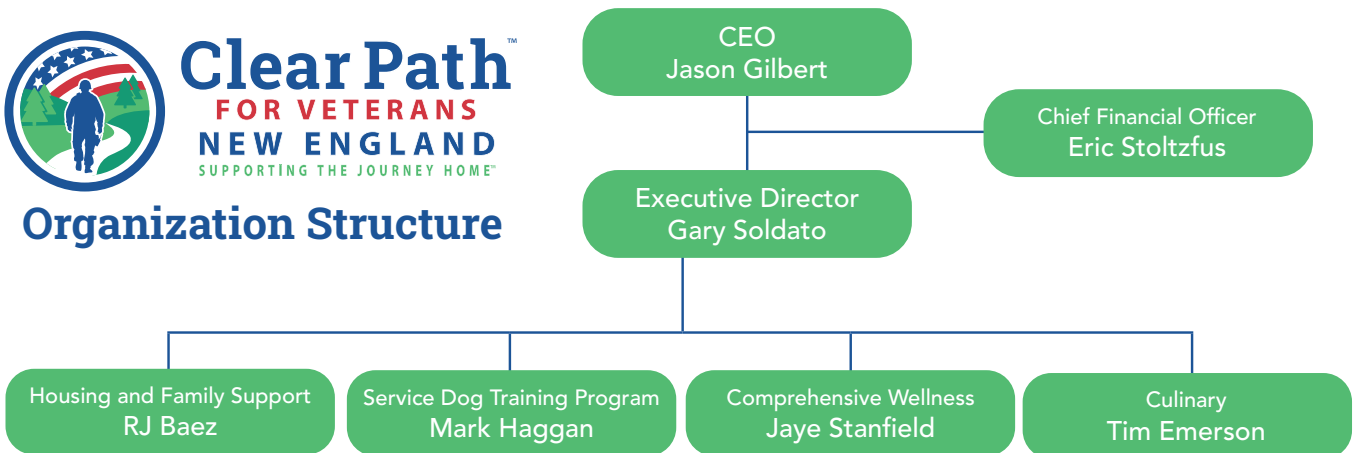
Clear Path™
FOR VETERANS
NEW ENGLAND
SUPPORTING THE JOURNEY HOME™

Organization Structure

CEO
Jason Gilbert

Chief Financial Officer
Eric Stoltzfus

Executive Director
Gary Soldato

Housing and Family Support
RJ Baez

Service Dog Training Program
Mark Haggan

Comprehensive Wellness
Jaye Stanfield

Culinary
Tim Emerson